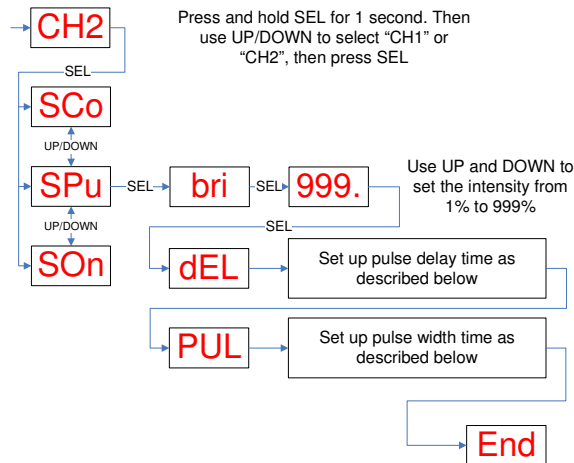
CH2

Press and hold SEL for 1 second. Then use UP/DOWN to select “CH1” or “CH2”, then press SEL

SEL

SCo

UP/DOWN

SPu

SEL

bri

SEL

999.

Use UP and DOWN to set the intensity from 1% to 999%

UP/DOWN

SEL

SOn

dEL

Set up pulse delay time as described below

PUL

Set up pulse width time as described below

End